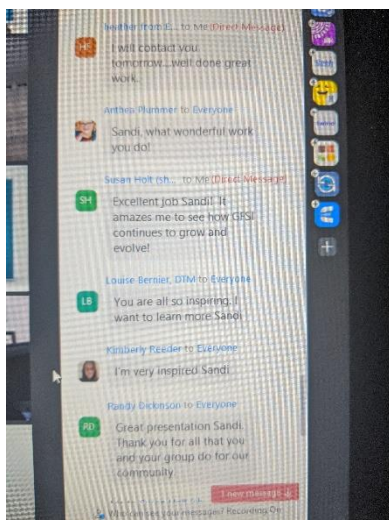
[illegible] to Me (Direct Message)
I will contact you tomorrow... well done great work.

Anthea Plummer to Everyone
Sandi, what wonderful work you do!

Susan Holt (sh... to Me (Direct Message)
Excellent job Sandi! It amazes me to see how GRSI continues to grow and evolve!

Louise Bernier, DTM to Everyone
You are all so inspiring. I want to learn more Sandi

Kimberly Reeder to Everyone
I'm very inspired Sandi

Randy Dickinson to Everyone
Great presentation Sandi. Thank you for all that you and your group do for our community

1 new message

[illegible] your message / Recording On